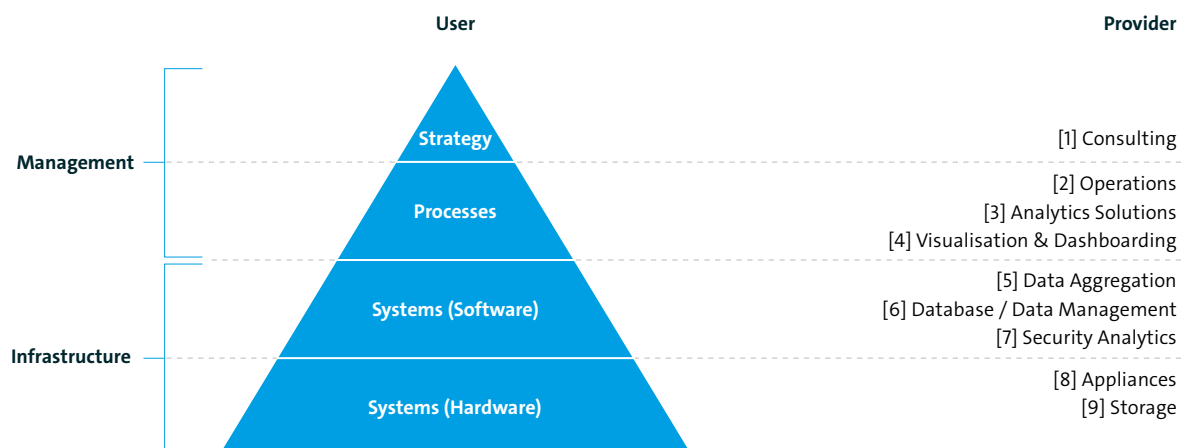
User

Provider

Management

Infrastructure

Strategy

Processes

Systems (Software)

Systems (Hardware)

[1] Consulting

[2] Operations
[3] Analytics Solutions
[4] Visualisation & Dashboarding

[5] Data Aggregation
[6] Database / Data Management
[7] Security Analytics

[8] Appliances
[9] Storage